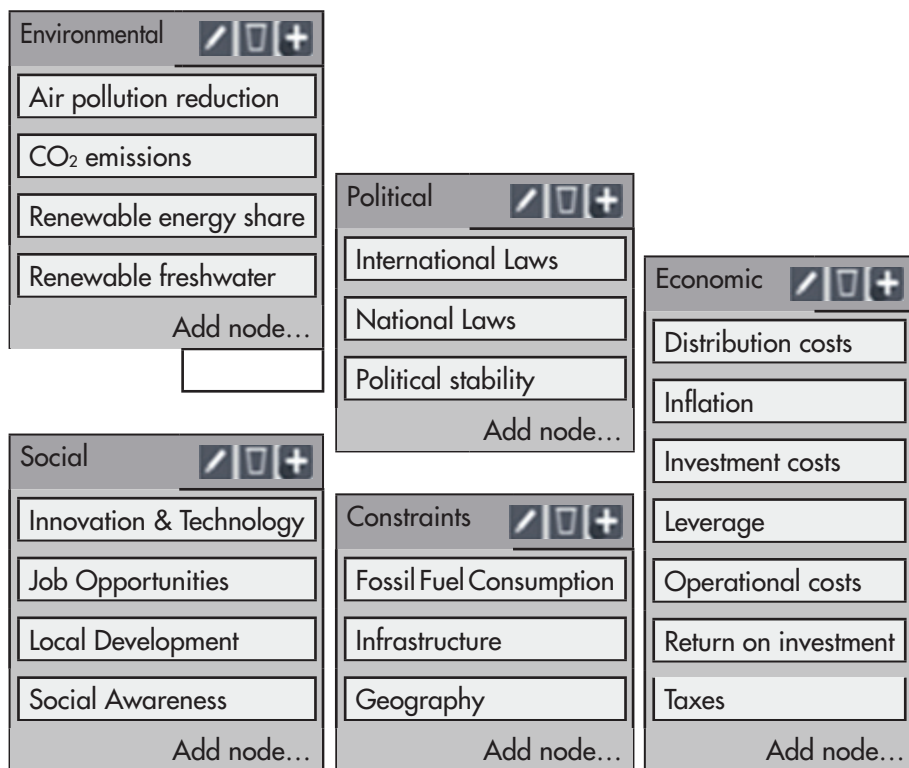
Environmental

Air pollution reduction

$CO_2$ emissions

Renewable energy share

Renewable freshwater

Add node…

Political

International Laws

National Laws

Political stability

Add node…

Economic

Distribution costs

Inflation

Investment costs

Leverage

Operational costs

Return on investment

Taxes

Add node…

Social

Innovation & Technology

Job Opportunities

Local Development

Social Awareness

Add node…

Constraints

Fossil Fuel Consumption

Infrastructure

Geography

Add node…